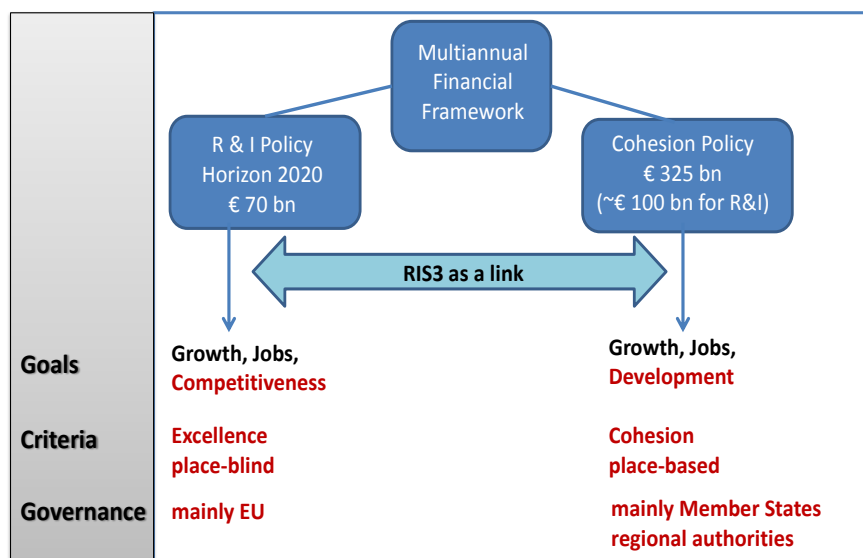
Multiannual Financial Framework

R & I Policy
Horizon 2020
€ 70 bn

Cohesion Policy
€ 325 bn
(~€ 100 bn for R&I)

RIS3 as a link

Goals
Growth, Jobs,
Competitiveness
Growth, Jobs,
Development

Criteria
Excellence
place-blind
Cohesion
place-based

Governance
mainly EU
mainly Member States
regional authorities